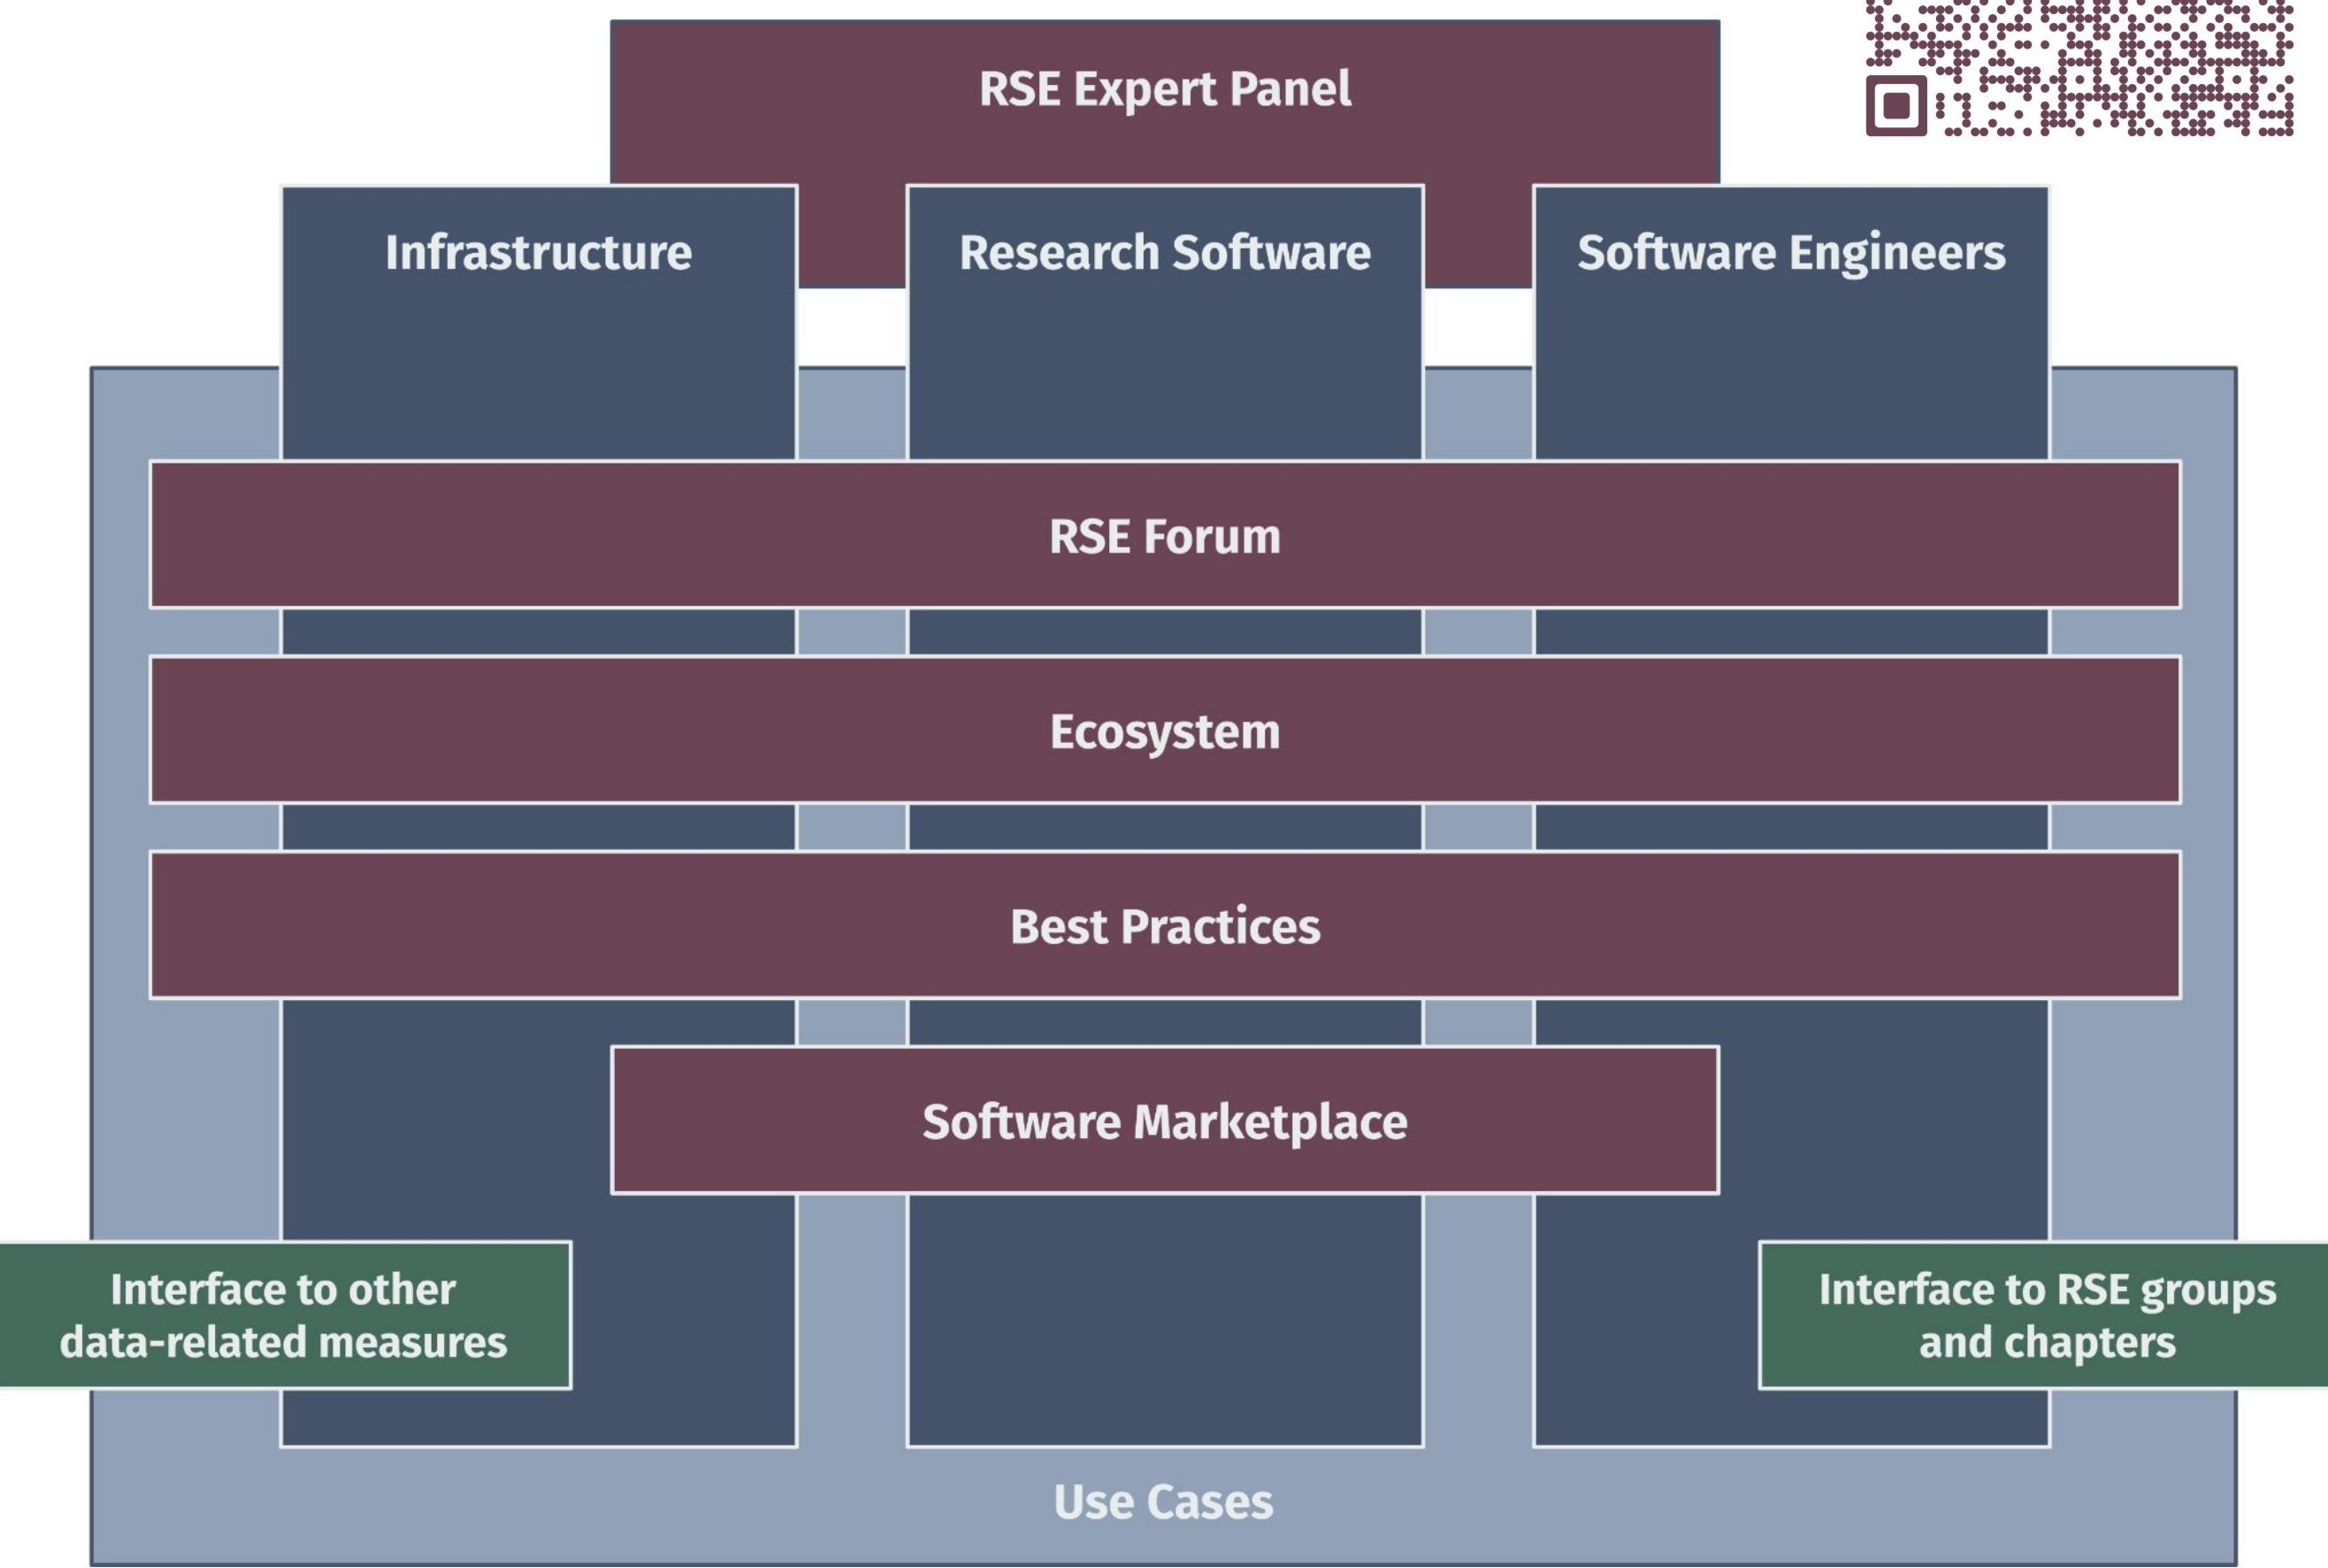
RSE Expert Panel

Infrastructure

Research Software

Software Engineers

RSE Forum

Ecosystem

Best Practices

Software Marketplace

Interface to other data-related measures

Interface to RSE groups and chapters

Use Cases